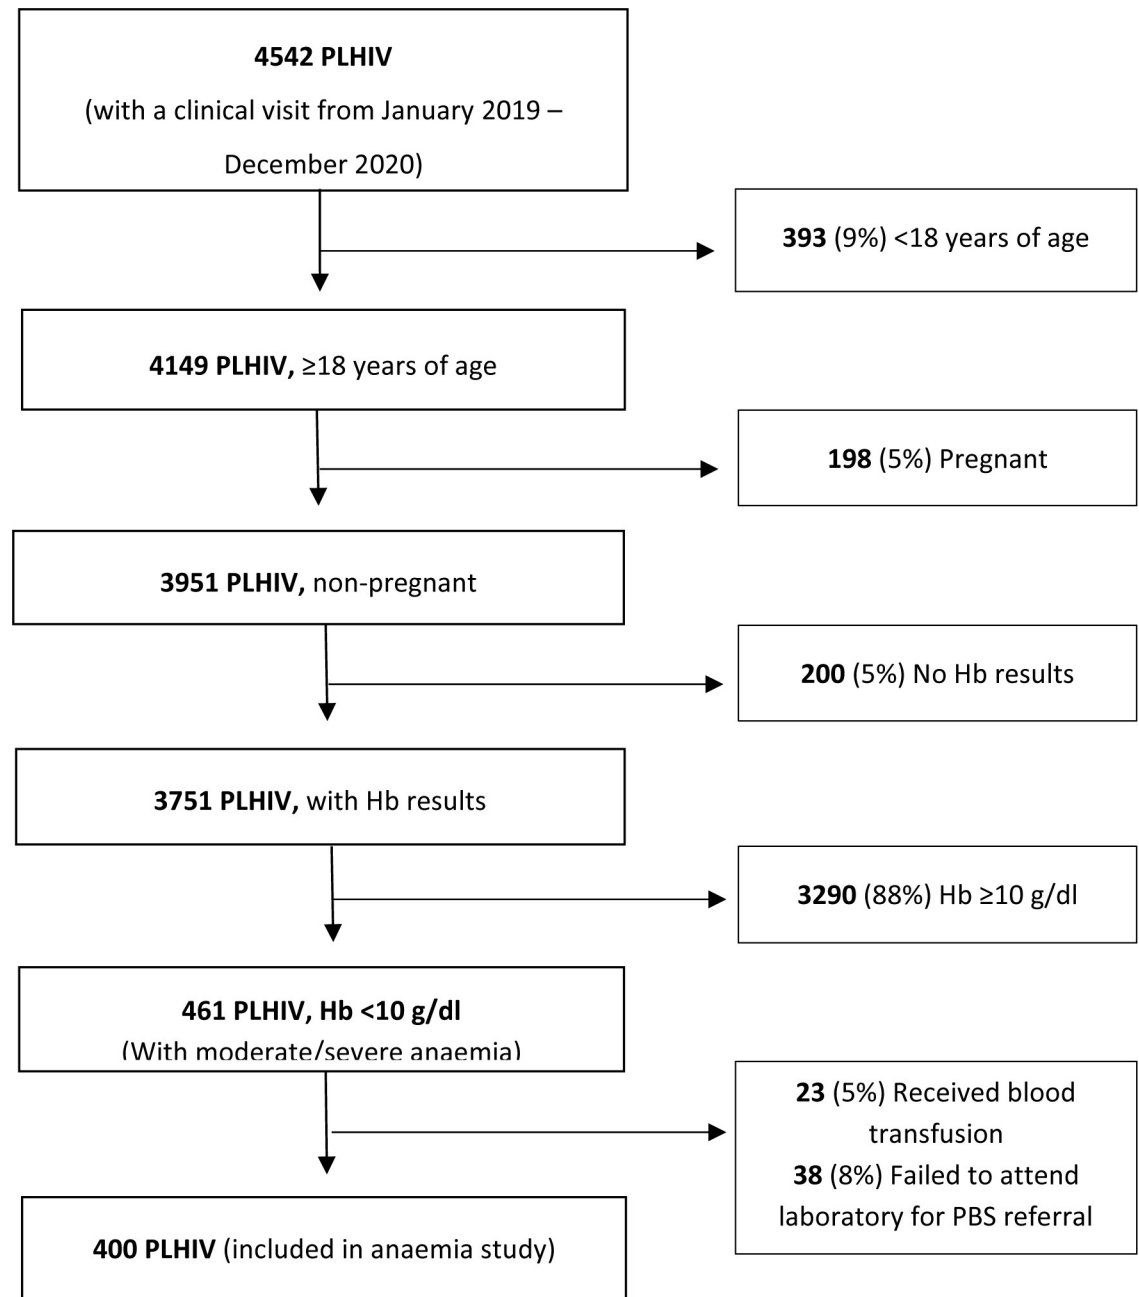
**4542 PLHIV**

(with a clinical visit from January 2019 – December 2020)

**393** (9%) <18 years of age

**4149 PLHIV,** ≥18 years of age

**198** (5%) Pregnant

**3951 PLHIV,** non-pregnant

**200** (5%) No Hb results

**3751 PLHIV,** with Hb results

**3290** (88%) Hb ≥10 g/dl

**461 PLHIV, Hb <10 g/dl**
(With moderate/severe anaemia)

**23** (5%) Received blood transfusion
**38** (8%) Failed to attend laboratory for PBS referral

**400 PLHIV** (included in anaemia study)